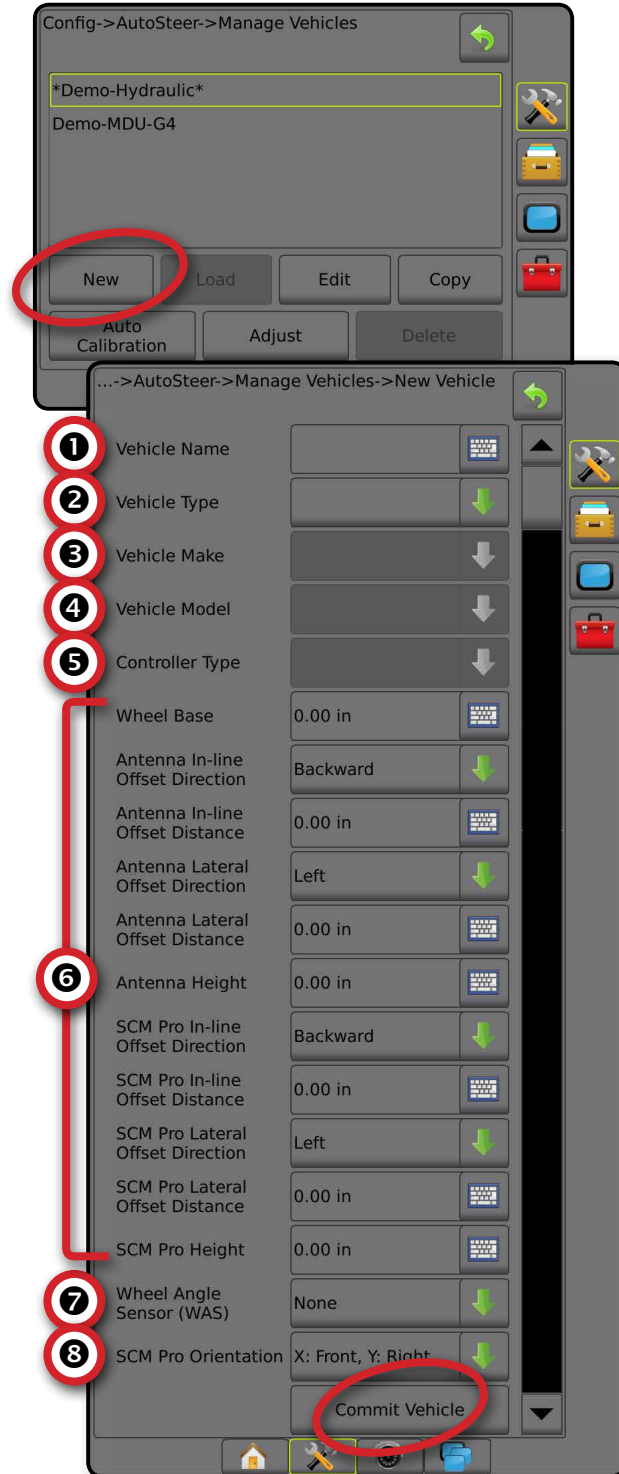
Config->AutoSteer->Manage Vehicles

*Demo-Hydraulic*
Demo-MDU-G4

New
Load
Edit
Copy
Auto Calibration
Adjust
Delete

...->AutoSteer->Manage Vehicles->New Vehicle

1 Vehicle Name
2 Vehicle Type
3 Vehicle Make
4 Vehicle Model
5 Controller Type
Wheel Base 0.00 in
Antenna In-line Offset Direction Backward
Antenna In-line Offset Distance 0.00 in
Antenna Lateral Offset Direction Left
Antenna Lateral Offset Distance 0.00 in
6 Antenna Height 0.00 in
SCM Pro In-line Offset Direction Backward
SCM Pro In-line Offset Distance 0.00 in
SCM Pro Lateral Offset Direction Left
SCM Pro Lateral Offset Distance 0.00 in
SCM Pro Height 0.00 in
7 Wheel Angle Sensor (WAS) None
8 SCM Pro Orientation X: Front, Y: Right
Commit Vehicle